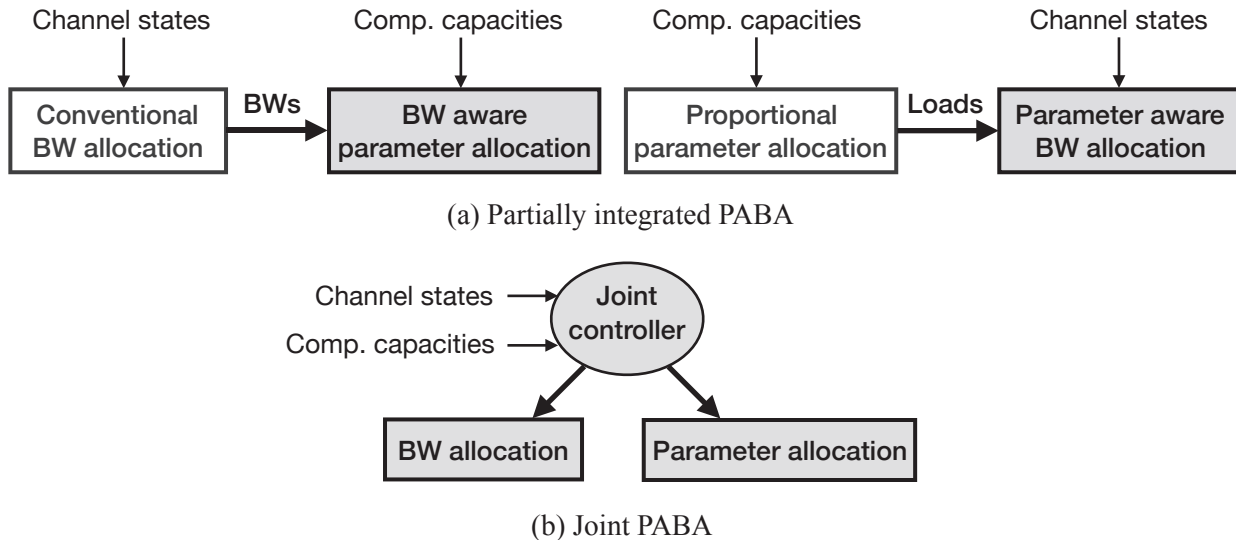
Channel states

Conventional BW allocation

BWs

Comp. capacities

BW aware parameter allocation

Comp. capacities

Proportional parameter allocation

Loads

Channel states

Parameter aware BW allocation

(a) Partially integrated PABA

Channel states

Comp. capacities

Joint controller

BW allocation

Parameter allocation

(b) Joint PABA